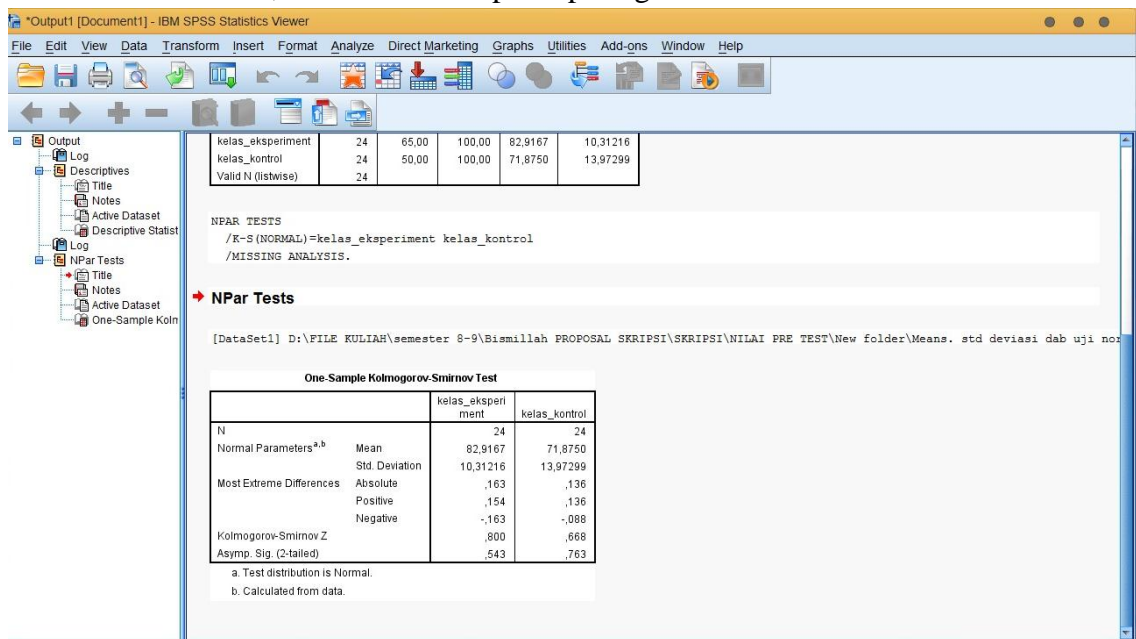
*Output1 [Document1] - IBM SPSS Statistics Viewer

File Edit View Data Transform Insert Format Analyze Direct Marketing Graphs Utilities Add-ons Window Help

Output
Log
Descriptives
Title
Notes
Active Dataset
Descriptive Statist
Log
NPar Tests
Title
Notes
Active Dataset
One-Sample Kolm

| | | | | | |
|---|---|---|---|---|---|
| kelas_eksperiment | 24 | 65,00 | 100,00 | 82,9167 | 10,31216 |
| kelas_kontrol | 24 | 50,00 | 100,00 | 71,8750 | 13,97299 |
| Valid N (listwise) | 24 | | | | |

NPAR TESTS
/K-S(NORMAL)=kelas_eksperiment kelas_kontrol
/MISSING ANALYSIS.

NPar Tests

[DataSet1] D:\FILE KULIAH\semester 8-9\Bismillah PROPOSAL SKRIPSI\SKRIPSI\NILAI PRE TEST\New folder\Means. std deviasi dab uji nor

One-Sample Kolmogorov-Smirnov Test

| | | kelas_eksperiment | kelas_kontrol |
|---|---|---|---|
| N | | 24 | 24 |
| Normal Parameters$^{a,b}$ | Mean | 82,9167 | 71,8750 |
| | Std. Deviation | 10,31216 | 13,97299 |
| Most Extreme Differences | Absolute | ,163 | ,136 |
| | Positive | ,154 | ,136 |
| | Negative | -,163 | -,088 |
| Kolmogorov-Smirnov Z | | ,800 | ,668 |
| Asymp. Sig. (2-tailed) | | ,543 | ,763 |

a. Test distribution is Normal.
b. Calculated from data.